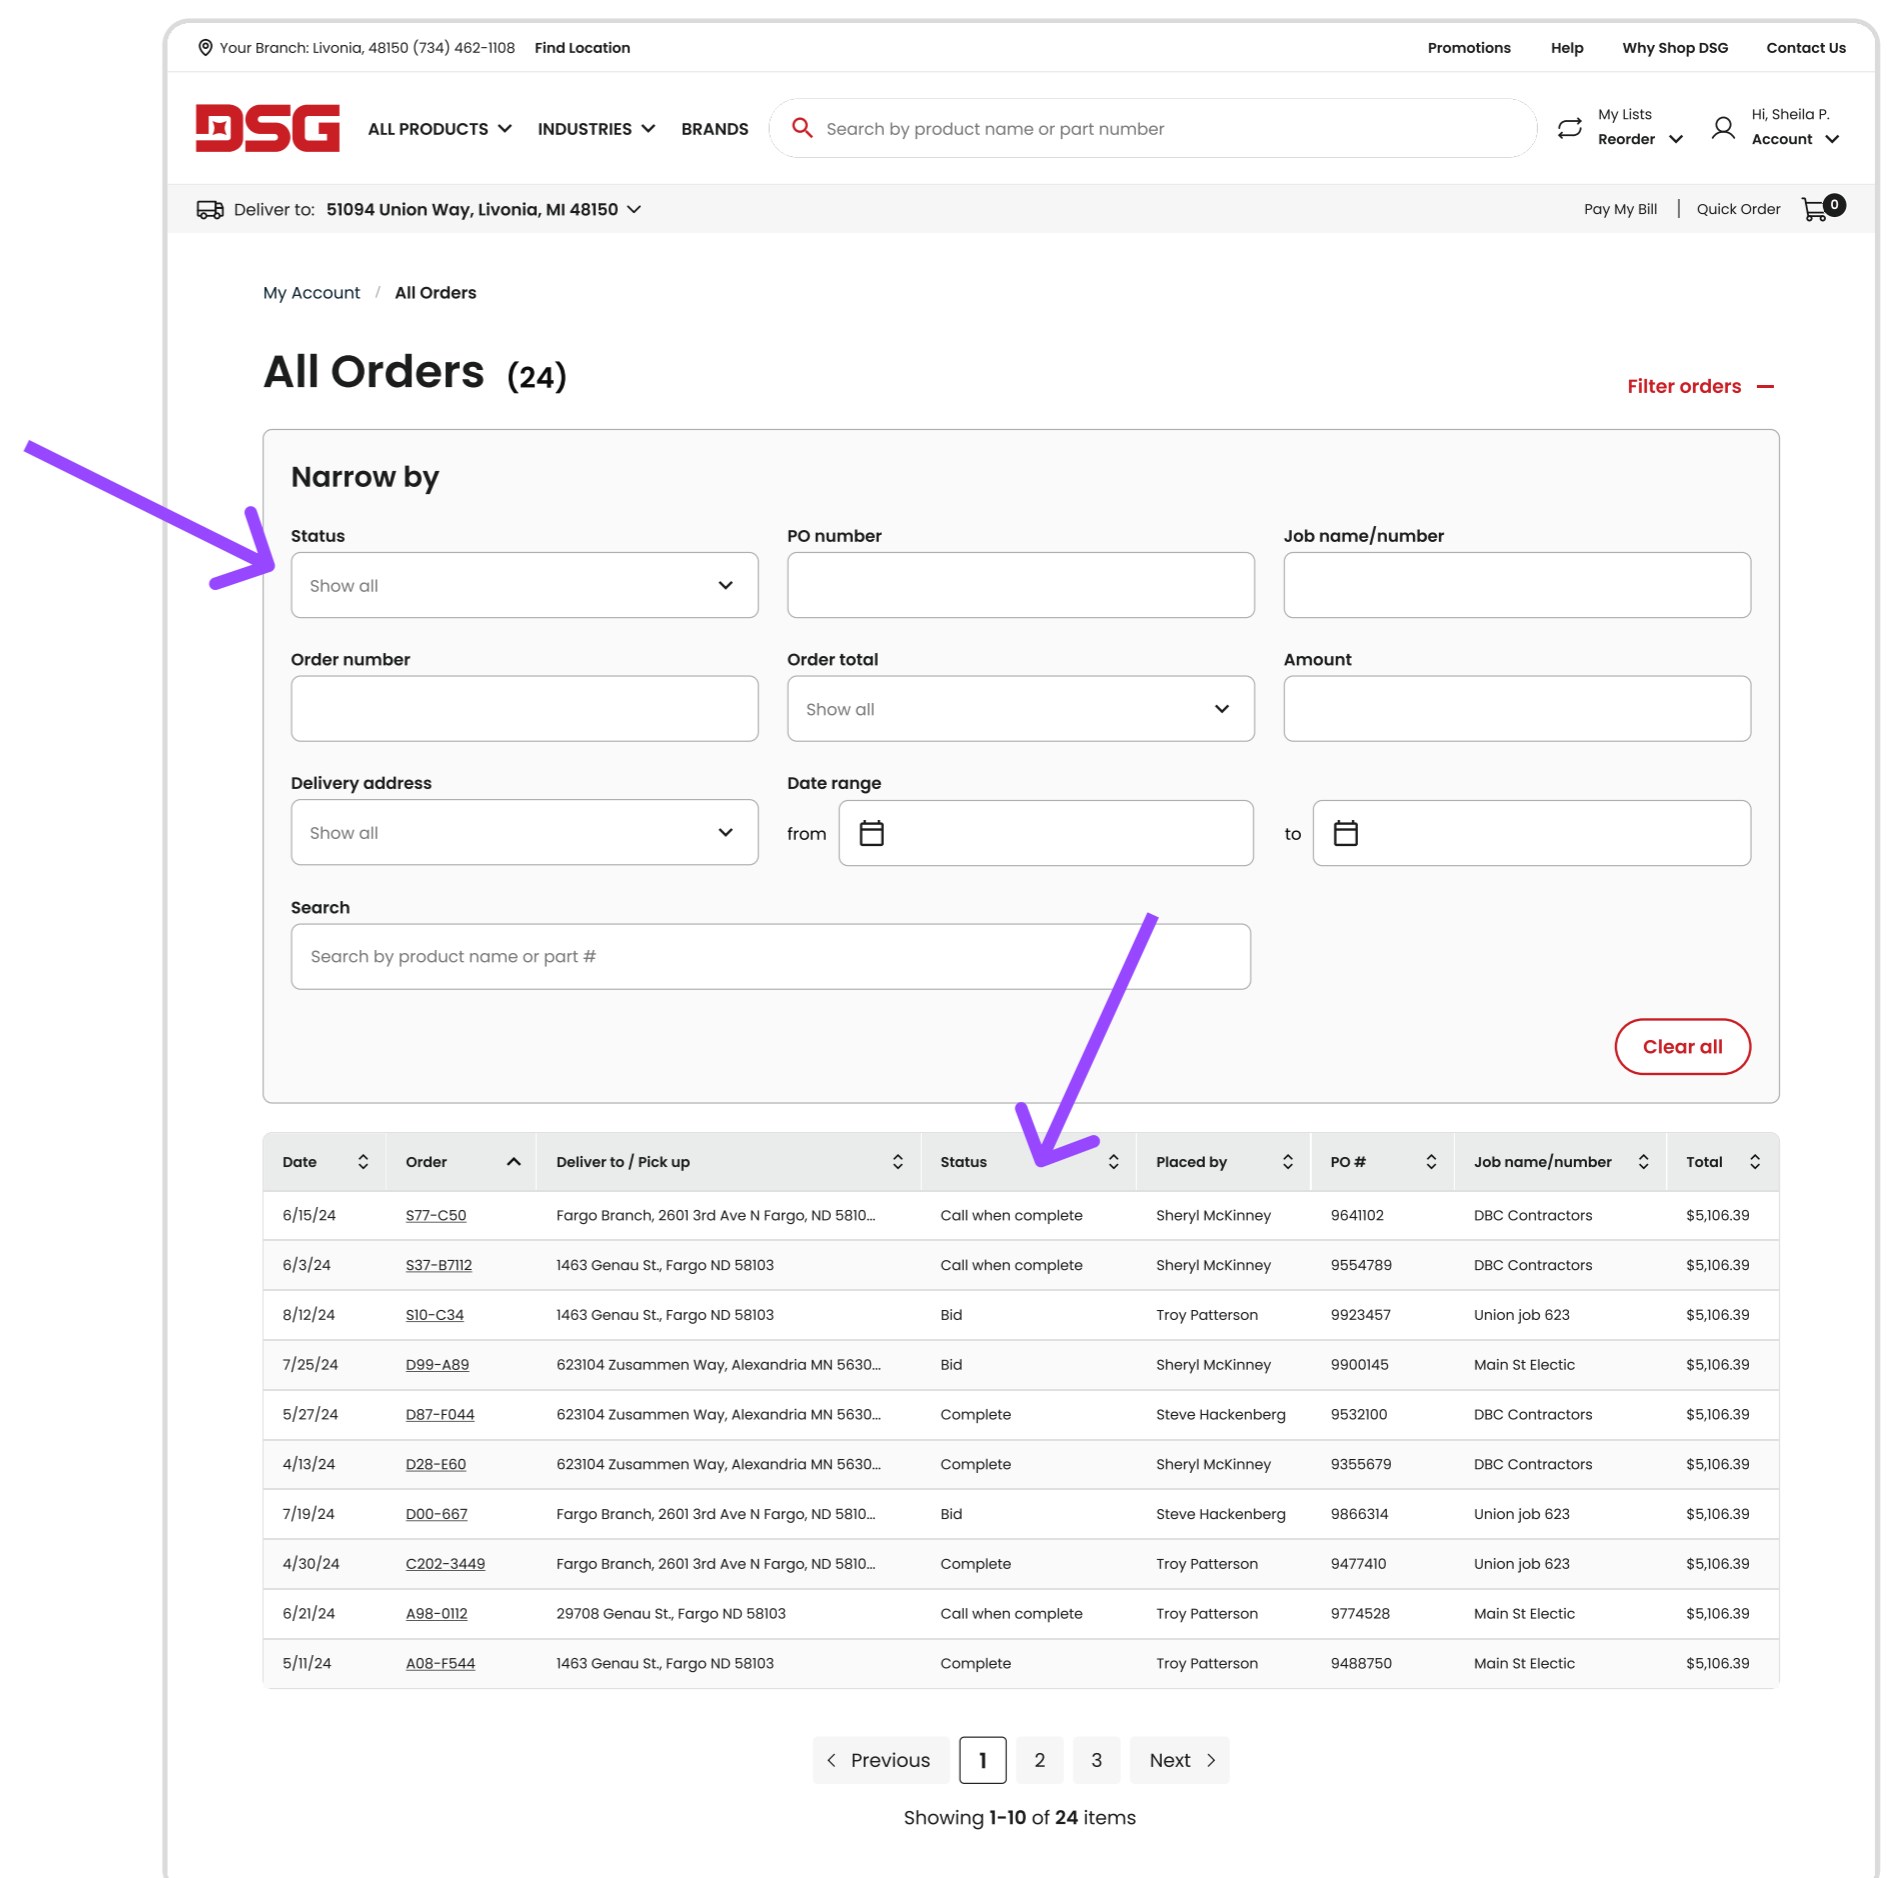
Your Branch: Livonia, 48150 (734) 462-1108 Find Location

Promotions Help Why Shop DSG Contact Us

DSG ALL PRODUCTS INDUSTRIES BRANDS

Search by product name or part number

My Lists Reorder

Hi, Sheila P. Account

Deliver to: 51094 Union Way, Livonia, MI 48150

Pay My Bill | Quick Order 0

My Account / All Orders

All Orders (24)

Filter orders —

Narrow by

Status
Show all

PO number

Job name/number

Order number

Order total
Show all

Amount

Delivery address
Show all

Date range
from

to

Search
Search by product name or part #

Clear all

| Date | Order | Deliver to / Pick up | Status | Placed by | PO # | Job name/number | Total |
|---|---|---|---|---|---|---|---|
| 6/15/24 | S77-C50 | Fargo Branch, 2601 3rd Ave N Fargo, ND 5810... | Call when complete | Sheryl McKinney | 9641102 | DBC Contractors | $5,106.39 |
| 6/3/24 | S37-B7112 | 1463 Genau St., Fargo ND 58103 | Call when complete | Sheryl McKinney | 9554789 | DBC Contractors | $5,106.39 |
| 8/12/24 | S10-C34 | 1463 Genau St., Fargo ND 58103 | Bid | Troy Patterson | 9923457 | Union job 623 | $5,106.39 |
| 7/25/24 | D99-A89 | 623104 Zusammen Way, Alexandria MN 5630... | Bid | Sheryl McKinney | 9900145 | Main St Electic | $5,106.39 |
| 5/27/24 | D87-F044 | 623104 Zusammen Way, Alexandria MN 5630... | Complete | Steve Hackenberg | 9532100 | DBC Contractors | $5,106.39 |
| 4/13/24 | D28-E60 | 623104 Zusammen Way, Alexandria MN 5630... | Complete | Sheryl McKinney | 9355679 | DBC Contractors | $5,106.39 |
| 7/19/24 | D00-667 | Fargo Branch, 2601 3rd Ave N Fargo, ND 5810... | Bid | Steve Hackenberg | 9866314 | Union job 623 | $5,106.39 |
| 4/30/24 | C202-3449 | Fargo Branch, 2601 3rd Ave N Fargo, ND 5810... | Complete | Troy Patterson | 9477410 | Union job 623 | $5,106.39 |
| 6/21/24 | A98-0112 | 29708 Genau St., Fargo ND 58103 | Call when complete | Troy Patterson | 9774528 | Main St Electic | $5,106.39 |
| 5/11/24 | A08-F544 | 1463 Genau St., Fargo ND 58103 | Complete | Troy Patterson | 9488750 | Main St Electic | $5,106.39 |

< Previous 1 2 3 Next >

Showing 1-10 of 24 items